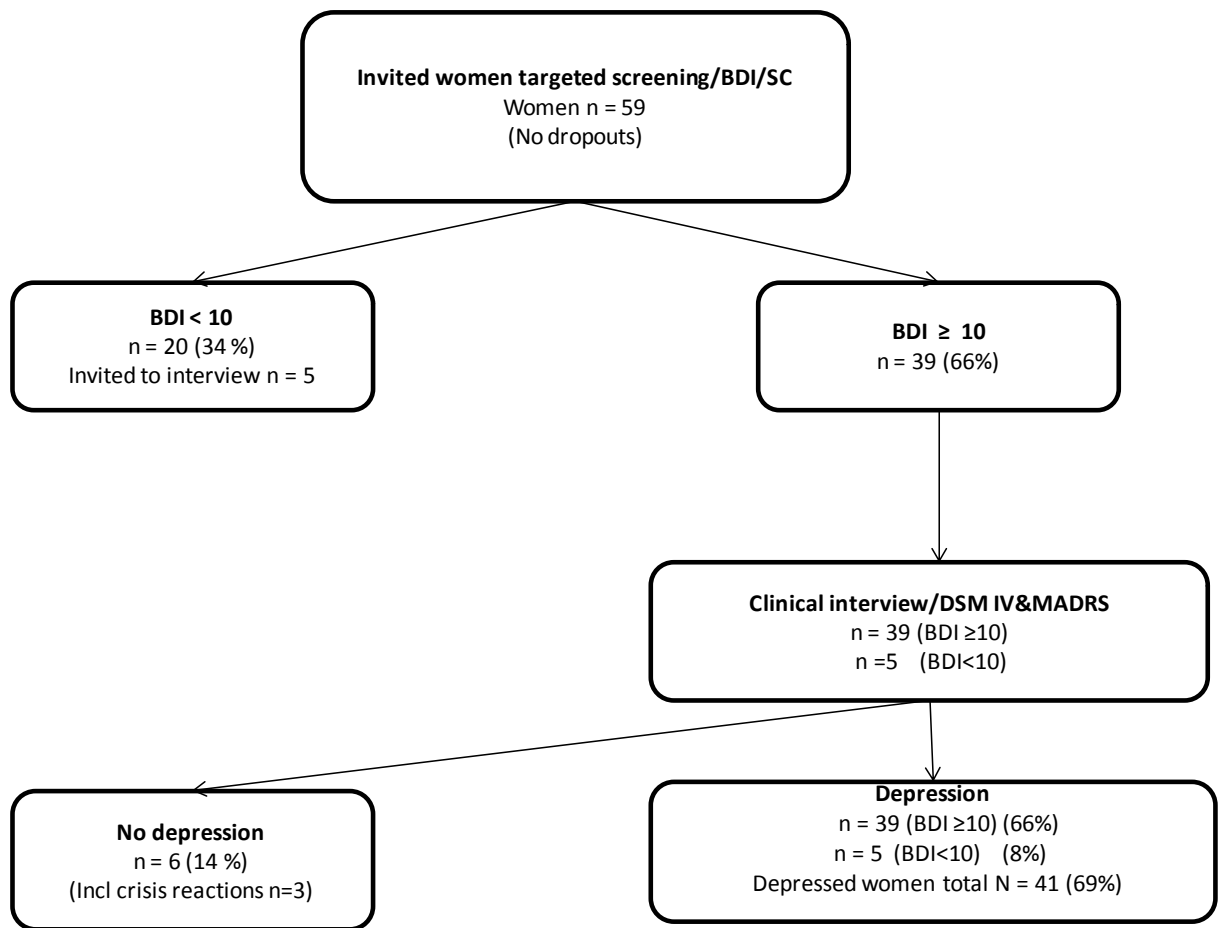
**Invited women targeted screening/BDI/SC**
Women n = 59
(No dropouts)

**BDI < 10**
n = 20 (34 %)
Invited to interview n = 5

**BDI ≥ 10**
n = 39 (66%)

**Clinical interview/DSM IV&MADRS**
n = 39 (BDI ≥10)
n =5 (BDI<10)

**No depression**
n = 6 (14 %)
(Incl crisis reactions n=3)

**Depression**
n = 39 (BDI ≥10) (66%)
n = 5 (BDI<10) (8%)
Depressed women total N = 41 (69%)